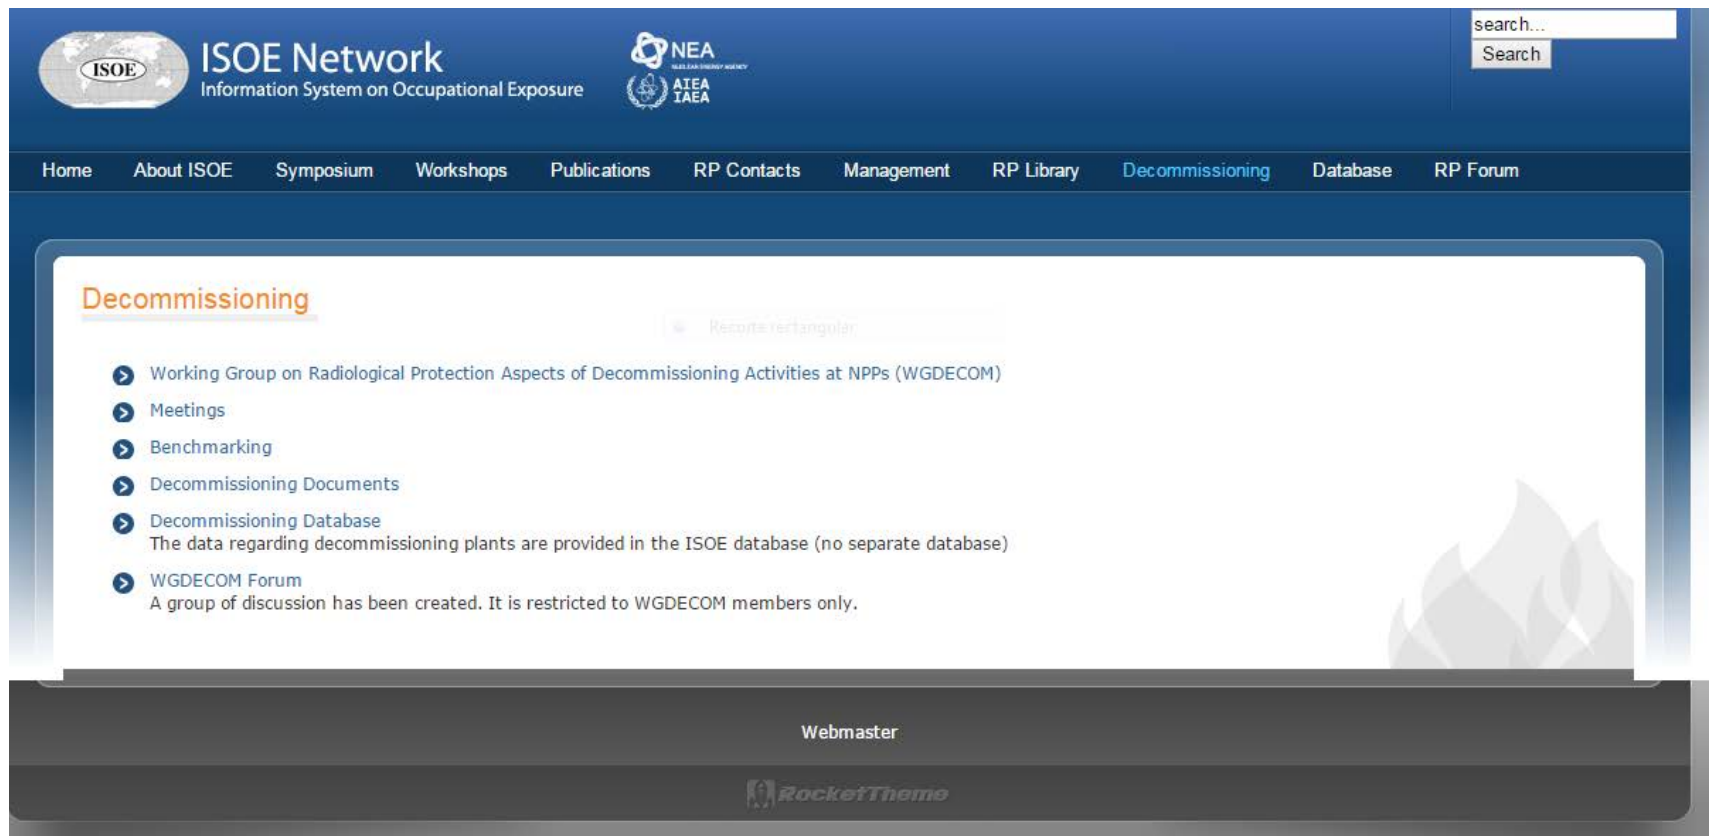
ISOE

ISOE Network
Information System on Occupational Exposure

NEA
AIEA
IAEA

search...
Search

Home About ISOE Symposium Workshops Publications RP Contacts Management RP Library Decommissioning Database RP Forum

Decommissioning

Recorte rectangular

Working Group on Radiological Protection Aspects of Decommissioning Activities at NPPs (WGDECOM)

Meetings

Benchmarking

Decommissioning Documents

Decommissioning Database
The data regarding decommissioning plants are provided in the ISOE database (no separate database)

WGDECOM Forum
A group of discussion has been created. It is restricted to WGDECOM members only.

Webmaster

RocketTheme